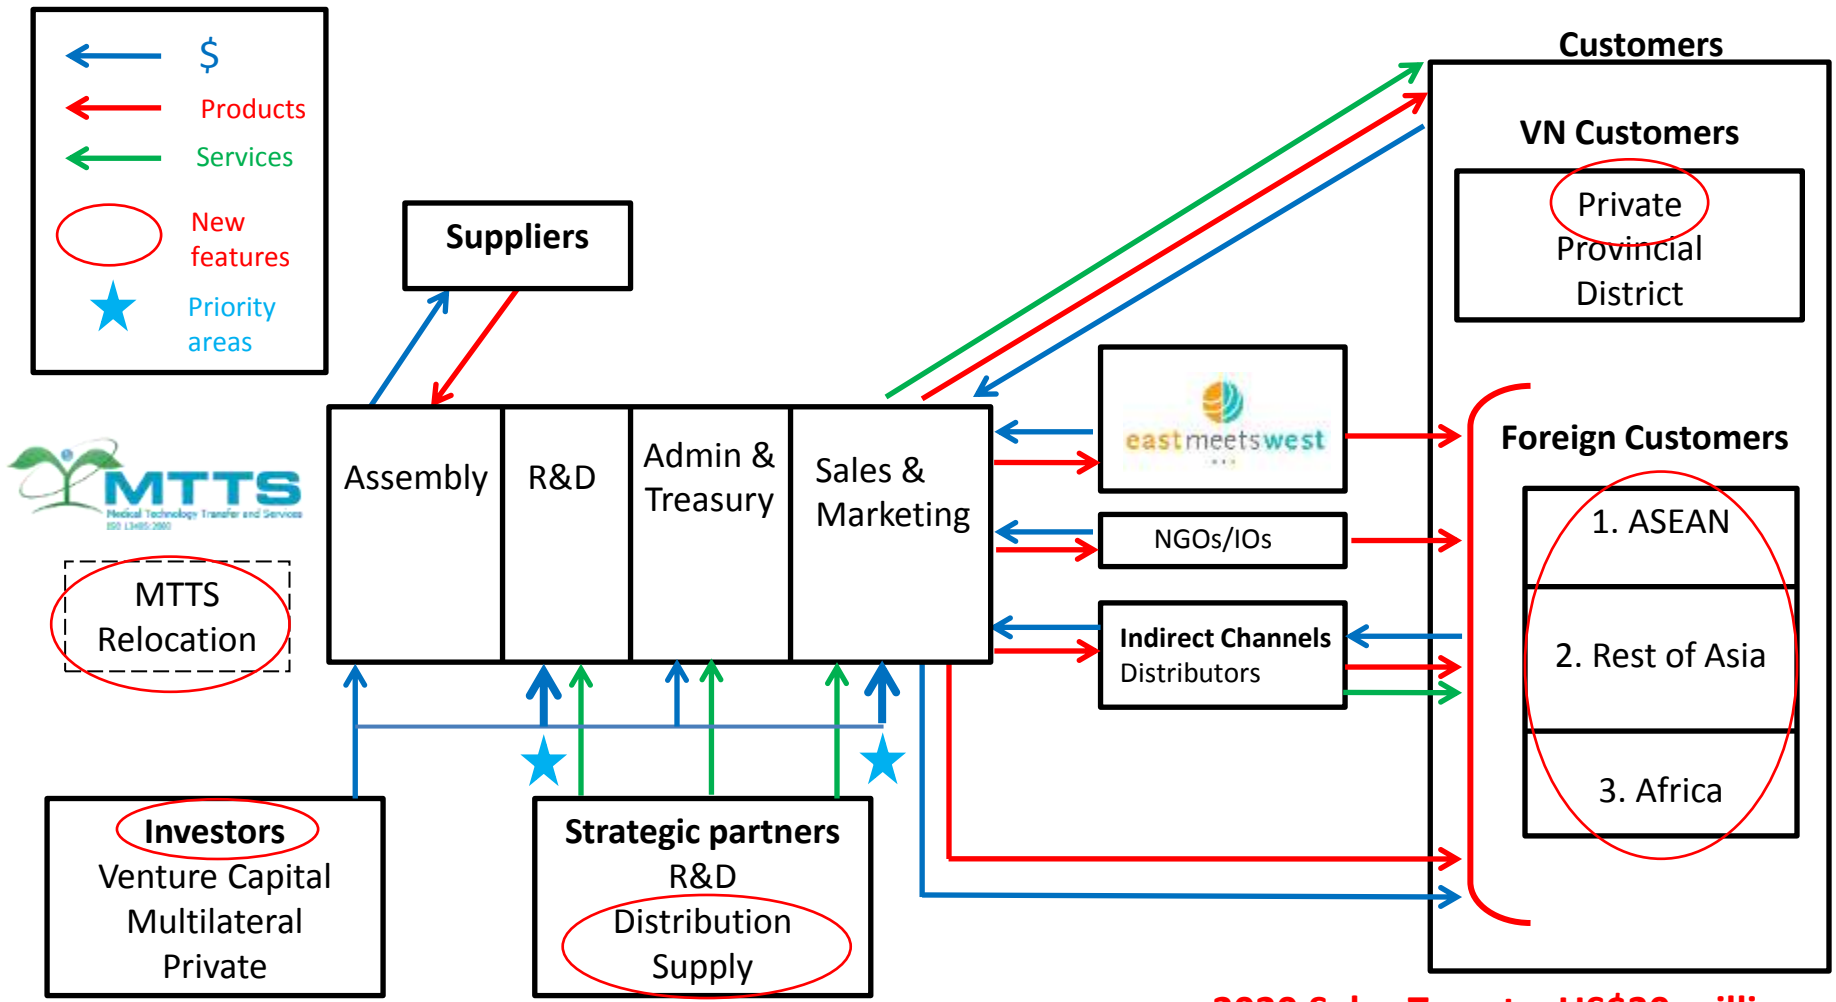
$

Products

Services

New features

Priority areas

Suppliers

MTTS
Medical Technology Transfer and Services
ISO 13485:2003

MTTS Relocation

Assembly

R&D

Admin & Treasury

Sales & Marketing

eastmeetswest

NGOs/IOs

Indirect Channels
Distributors

Customers

VN Customers

Private
Provincial
District

Foreign Customers

1. ASEAN

2. Rest of Asia

3. Africa

Investors
Venture Capital
Multilateral
Private

Strategic partners
R&D
Distribution
Supply

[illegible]